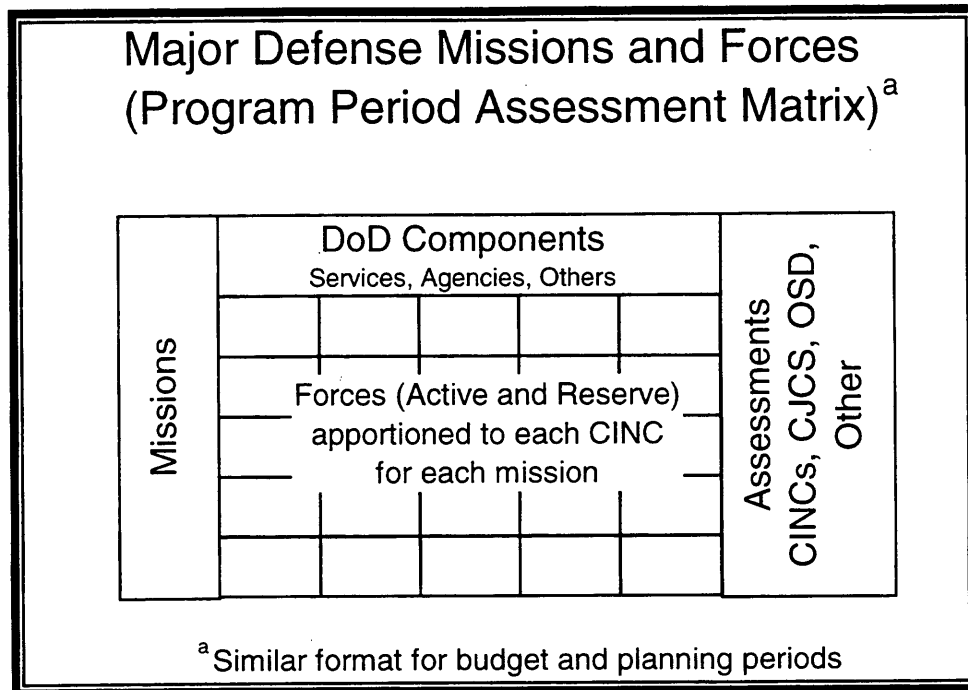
Major Defense Missions and Forces (Program Period Assessment Matrix)$^{a}$

Missions

DoD Components
Services, Agencies, Others

Forces (Active and Reserve) apportioned to each CINC for each mission

Assessments
CINCs, CJCS, OSD, Other

$^{a}$Similar format for budget and planning periods